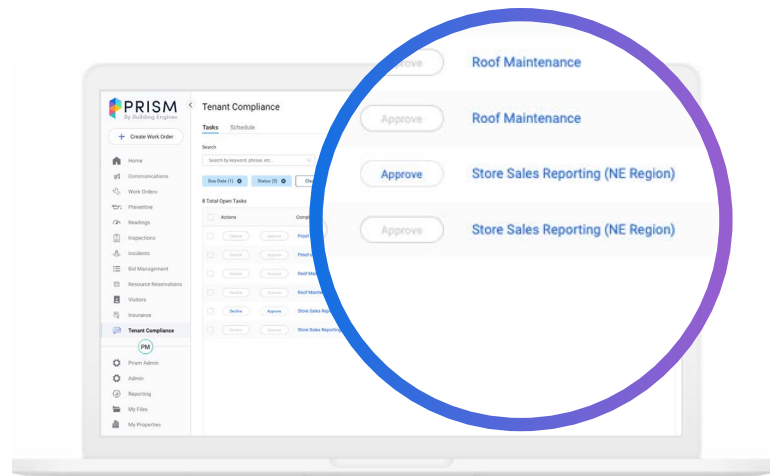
PRISM
By Building Engines

+ Create Work Order

Home
Communications
Work Orders
Preventive
Readings
Inspections
Incidents
Bid Management
Resource Reservations
Visitors
Insurance
Tenant Compliance
PM
Prism Admin
Admin
Reporting
My Files
My Properties

Tenant Compliance

Tasks Schedule

Search

Search by keyword, phrase, etc.

Due Date (1) Status (1) Cle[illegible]

8 Total Open Tasks

Actions Comp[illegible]

Decline Approve Prism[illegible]
Decline Approve Prism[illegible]
Decline Approve Roof Ma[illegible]
Decline Approve Roof Mainte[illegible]
Decline Approve Store Sales Rep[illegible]
Decline Approve Store Sales Reporting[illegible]

Approve Roof Maintenance
Approve Roof Maintenance
Approve Store Sales Reporting (NE Region)
Approve Store Sales Reporting (NE Region)